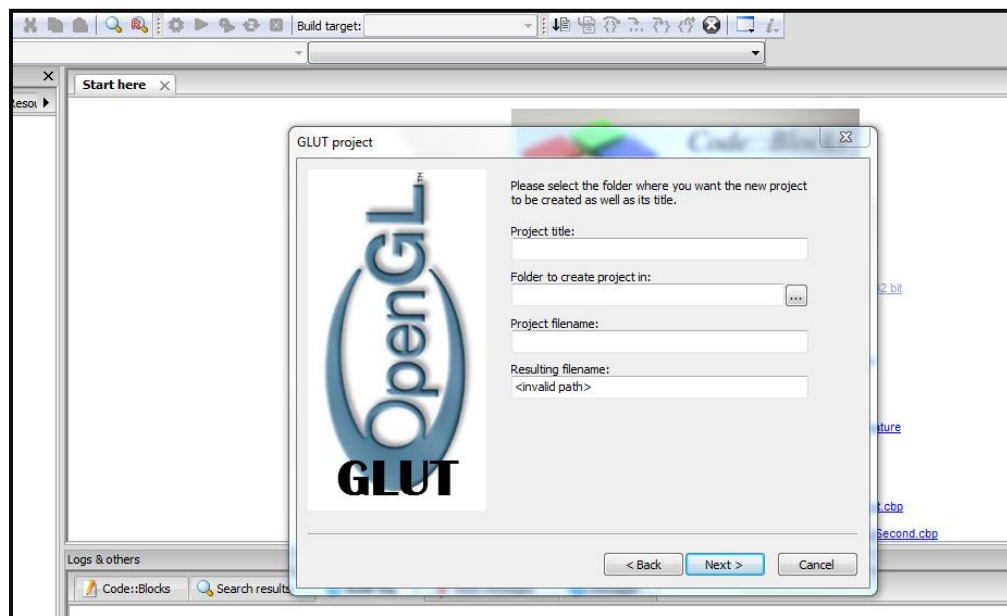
Build target:

Resou

Start here

Code::Bl

GLUT project

OpenGL

GLUT

Please select the folder where you want the new project to be created as well as its title.

Project title:

Folder to create project in:

...

Project filename:

Resulting filename:

<invalid path>

< Back

Next >

Cancel

2 bit

ature

t.cbp

Second.cbp

Logs & others

Code::Blocks

Search results